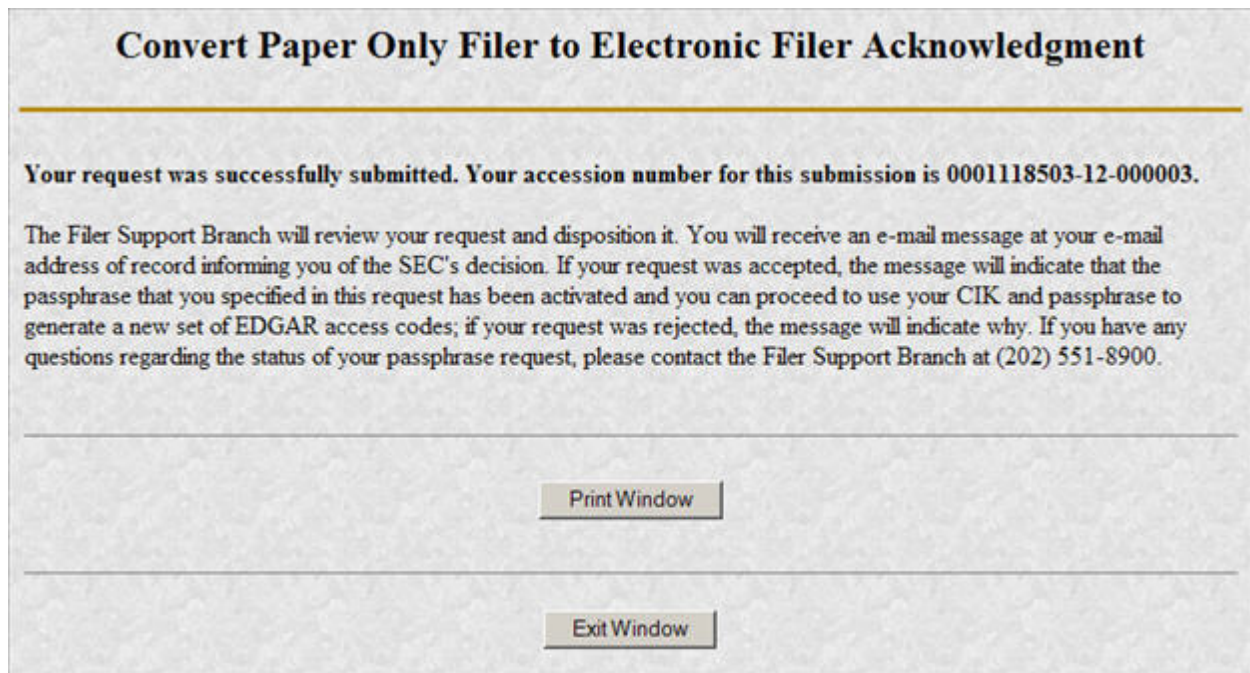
Convert Paper Only Filer to Electronic Filer Acknowledgment

Your request was successfully submitted. Your accession number for this submission is 0001118503-12-000003.

The Filer Support Branch will review your request and disposition it. You will receive an e-mail message at your e-mail address of record informing you of the SEC's decision. If your request was accepted, the message will indicate that the passphrase that you specified in this request has been activated and you can proceed to use your CIK and passphrase to generate a new set of EDGAR access codes; if your request was rejected, the message will indicate why. If you have any questions regarding the status of your passphrase request, please contact the Filer Support Branch at (202) 551-8900.

Print Window

Exit Window